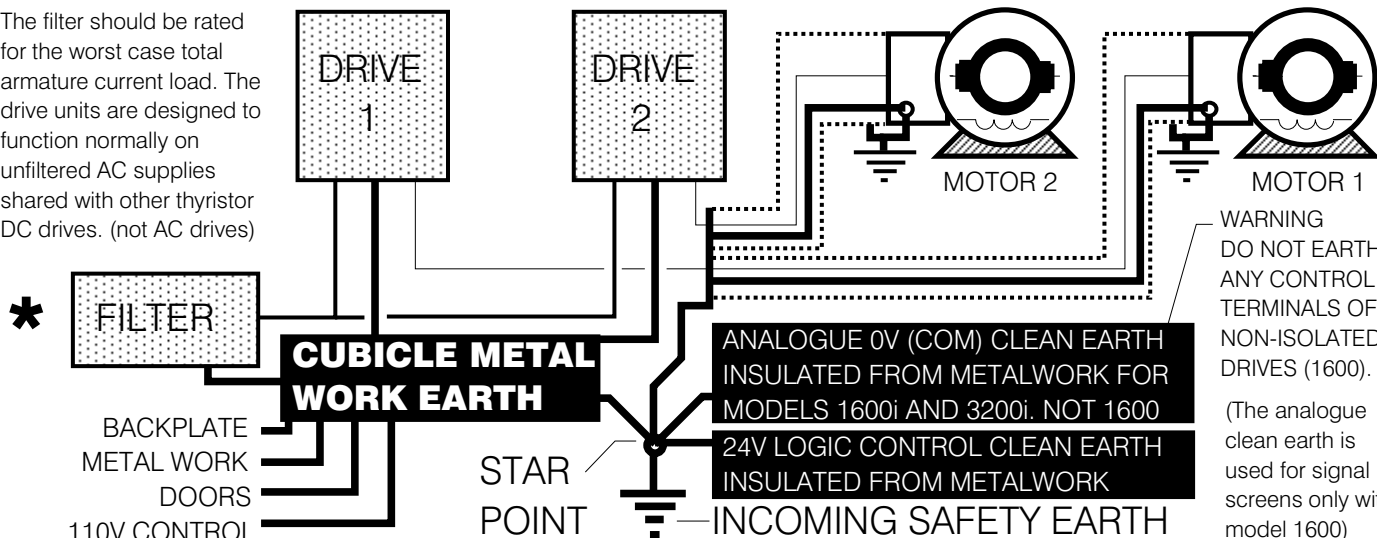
The filter should be rated for the worst case total armature current load. The drive units are designed to function normally on unfiltered AC supplies shared with other thyristor DC drives. (not AC drives)

DRIVE 1

DRIVE 2

MOTOR 2

MOTOR 1

WARNING DO NOT EARTH ANY CONTROL TERMINALS OF NON-ISOLATED DRIVES (1600).

(The analogue clean earth is used for signal screens only wi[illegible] model 1600)

*

FILTER

CUBICLE METAL WORK EARTH

BACKPLATE

METAL WORK

DOORS

110V CONTROL

ANALOGUE 0V (COM) CLEAN EARTH INSULATED FROM METALWORK FOR MODELS 1600i AND 3200i. NOT 1600

24V LOGIC CONTROL CLEAN EARTH INSULATED FROM METALWORK

STAR POINT

INCOMING SAFETY EARTH